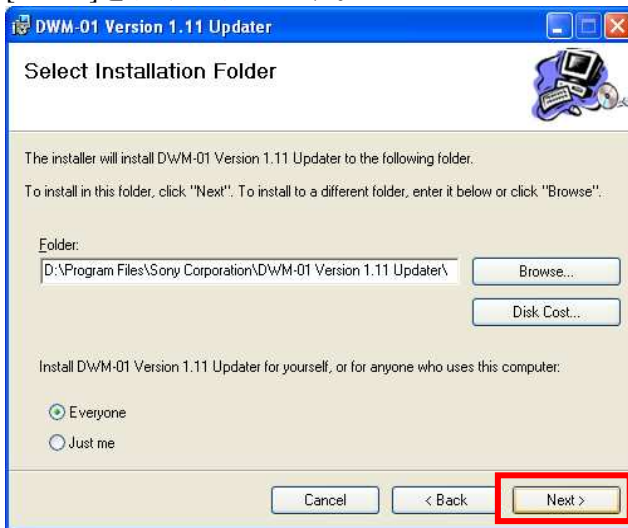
DWM-01 Version 1.11 Updater

Select Installation Folder

The installer will install DWM-01 Version 1.11 Updater to the following folder.

To install in this folder, click "Next". To install to a different folder, enter it below or click "Browse".

Folder:
D:\Program Files\Sony Corporation\DWM-01 Version 1.11 Updater\

Browse...

Disk Cost...

Install DWM-01 Version 1.11 Updater for yourself, or for anyone who uses this computer:

Everyone

Just me

Cancel

< Back

Next >